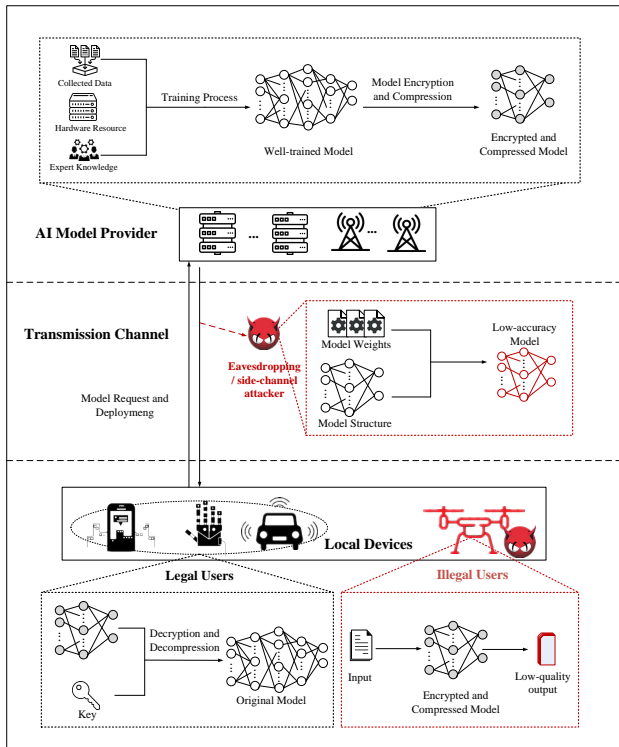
Collected Data

Hardware Resource

Expert Knowledge

Training Process

Well-trained Model

Model Encryption and Compression

Encrypted and Compressed Model

AI Model Provider

...

...

Transmission Channel

Model Weights

Low-accuracy Model

Eavesdropping / side-channel attacker

Model Request and Deploymeng

Model Structure

Local Devices

Legal Users

Illegal Users

Decryption and Decompression

Key

Original Model

Input

Encrypted and Compressed Model

Low-quality output